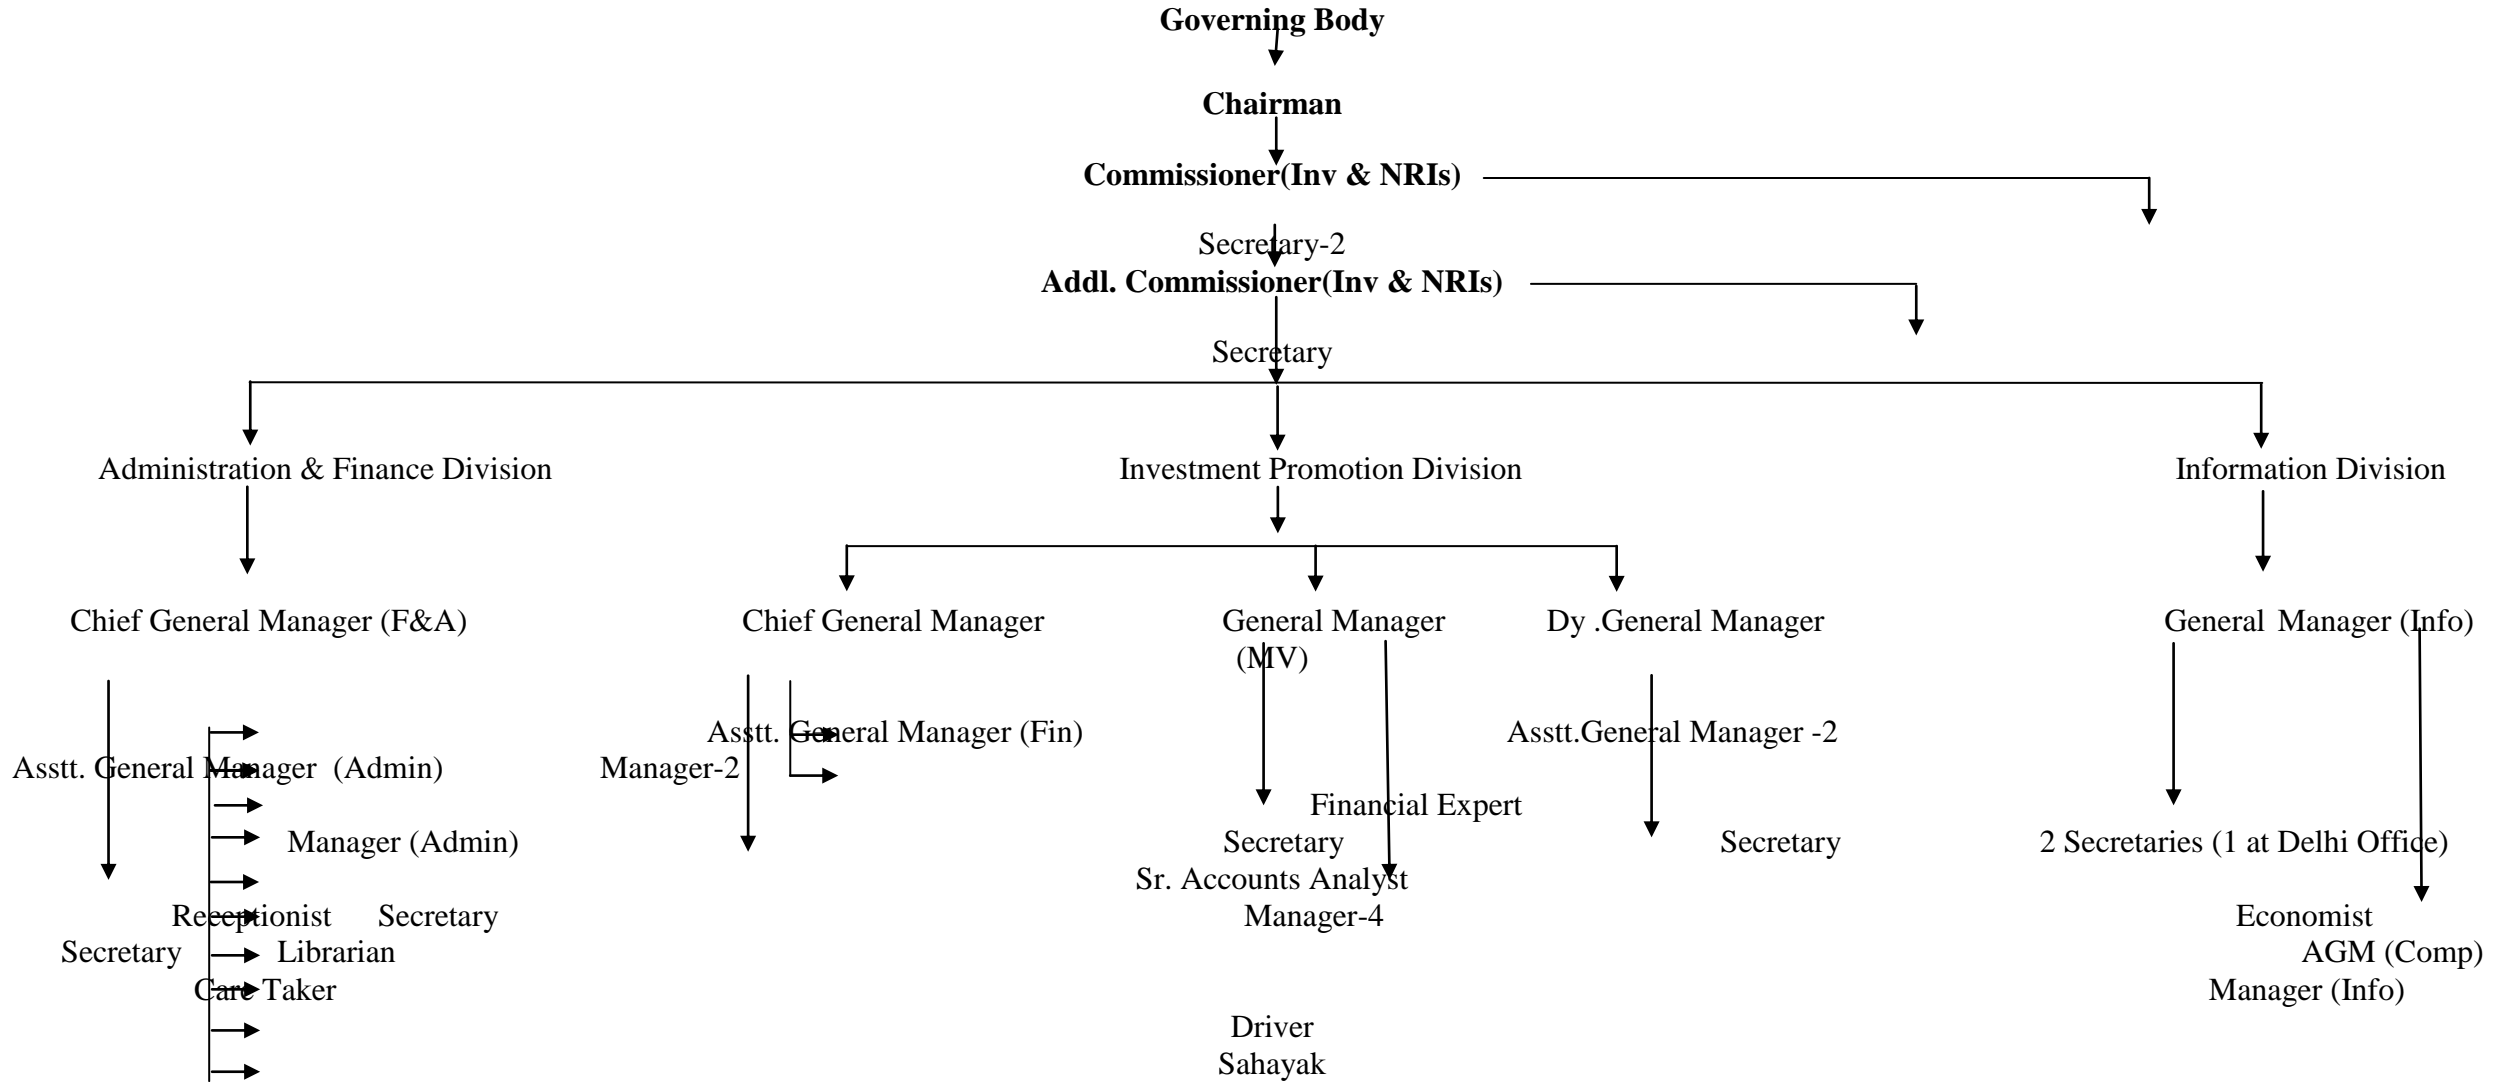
Governing Body

Chairman

Commissioner(Inv & NRIs)

Secretary-2

Addl. Commissioner(Inv & NRIs)

Secretary

Administration & Finance Division

Investment Promotion Division

Information Division

Chief General Manager (F&A)

Chief General Manager

General Manager (MV)

Dy .General Manager

General Manager (Info)

Asstt. General Manager (Fin)

Asstt.General Manager -2

Asstt. General Manager (Admin)

Manager-2

Financial Expert

Manager (Admin)

Secretary

Secretary

2 Secretaries (1 at Delhi Office)

Sr. Accounts Analyst

Receptionist

Secretary

Manager-4

Economist

Secretary

Librarian

AGM (Comp)

Care Taker

Manager (Info)

Driver

Sahayak